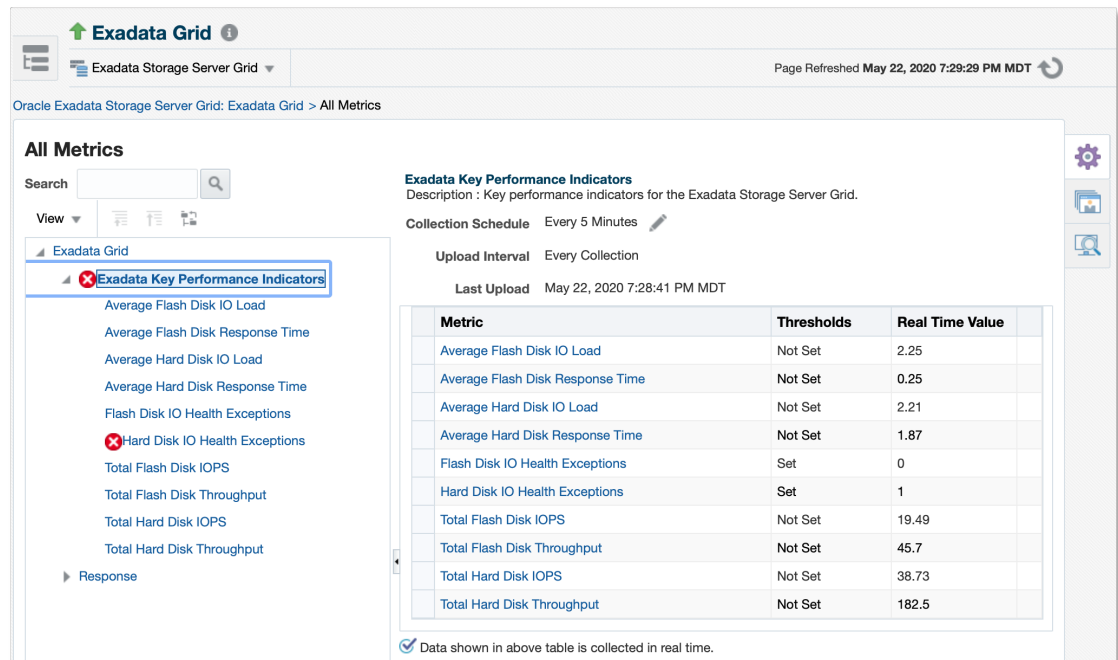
Exadata Grid

Exadata Storage Server Grid

Page Refreshed May 22, 2020 7:29:29 PM MDT

Oracle Exadata Storage Server Grid: Exadata Grid > All Metrics

All Metrics

Search

View

Exadata Grid
Exadata Key Performance Indicators
Average Flash Disk IO Load
Average Flash Disk Response Time
Average Hard Disk IO Load
Average Hard Disk Response Time
Flash Disk IO Health Exceptions
Hard Disk IO Health Exceptions
Total Flash Disk IOPS
Total Flash Disk Throughput
Total Hard Disk IOPS
Total Hard Disk Throughput
Response

Exadata Key Performance Indicators
Description : Key performance indicators for the Exadata Storage Server Grid.

Collection Schedule Every 5 Minutes

Upload Interval Every Collection

Last Upload May 22, 2020 7:28:41 PM MDT

| Metric | Thresholds | Real Time Value |
|---|---|---|
| Average Flash Disk IO Load | Not Set | 2.25 |
| Average Flash Disk Response Time | Not Set | 0.25 |
| Average Hard Disk IO Load | Not Set | 2.21 |
| Average Hard Disk Response Time | Not Set | 1.87 |
| Flash Disk IO Health Exceptions | Set | 0 |
| Hard Disk IO Health Exceptions | Set | 1 |
| Total Flash Disk IOPS | Not Set | 19.49 |
| Total Flash Disk Throughput | Not Set | 45.7 |
| Total Hard Disk IOPS | Not Set | 38.73 |
| Total Hard Disk Throughput | Not Set | 182.5 |

Data shown in above table is collected in real time.